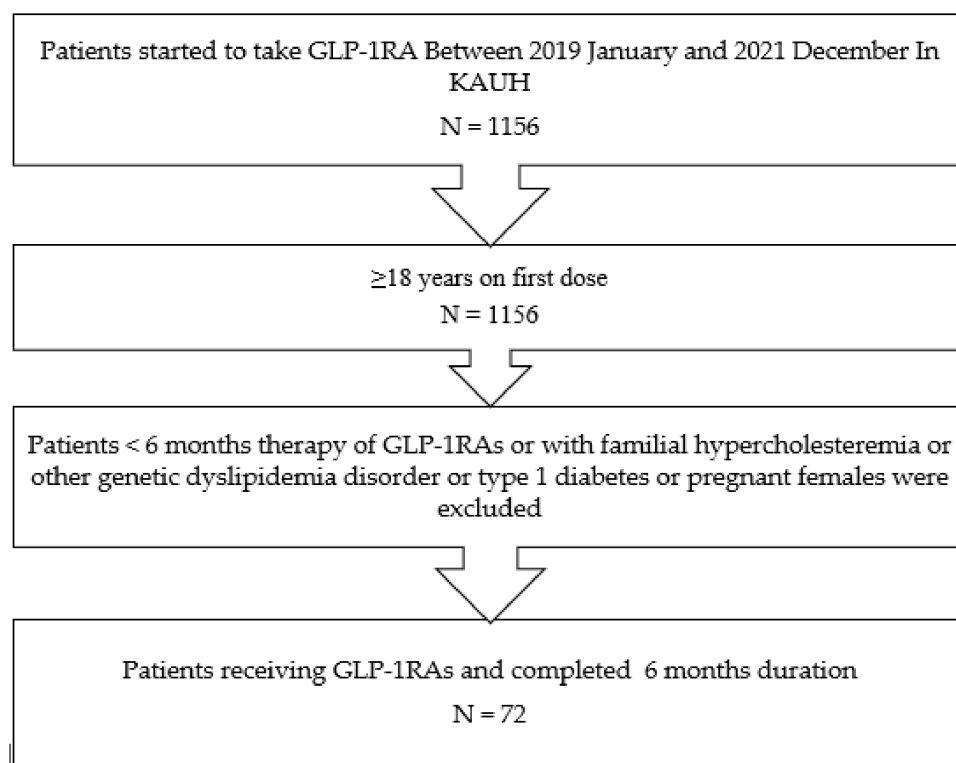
Patients started to take GLP-1RA Between 2019 January and 2021 December In KAUH

N = 1156

≥18 years on first dose

N = 1156

Patients < 6 months therapy of GLP-1RAs or with familial hypercholesteremia or other genetic dyslipidemia disorder or type 1 diabetes or pregnant females were excluded

Patients receiving GLP-1RAs and completed 6 months duration

N = 72